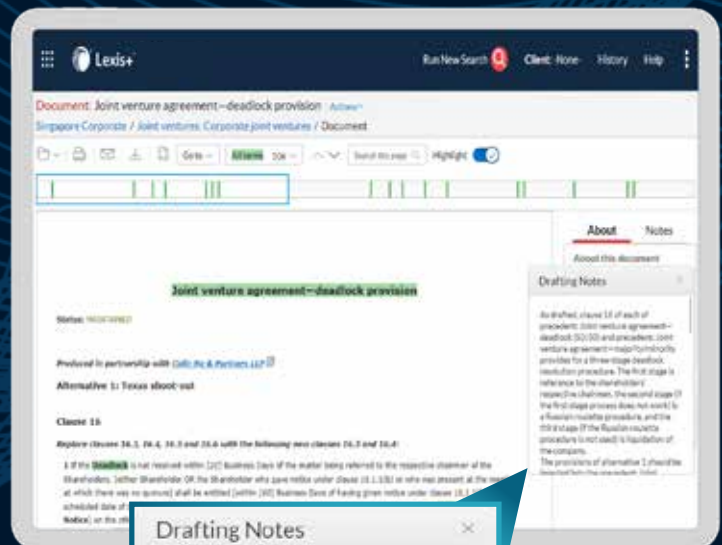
Lexis+
Run New Search
Client: None
History
Help

Document: Joint venture agreement—deadlock provision
Actions
Singapore Corporate / Joint ventures: Corporate joint ventures / Document

Goto
All terms
Search this page
Highlight

About
Notes
About this document

Drafting Notes

Joint venture agreement—deadlock provision

Status: MAINTAINED

Produced in partnership with Collin Ng & Partners LLP

Alternative 1: Texas shoot-out

Clause 16

Replace clauses 16.1, 16.4, 16.5 and 16.6 with the following new clauses 16.5 and 16.6:

1 If the Deadlock is not resolved within [10] Business Days of the matter being referred to the respective chairman of the Shareholders, [either Shareholder OR the Shareholder who gave notice under clause 16.1.1(b) or who was present at the meeting at which there was no quorum] shall be entitled [within [30] Business Days of having given notice under clause 16.1 scheduled date of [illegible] Notice] on the oth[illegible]

As drafted, clause 16 of each of precedents: Joint venture agreement—deadlock (50:50) and precedent: Joint venture agreement—majority/minority provides for a three-stage deadlock resolution procedure. The first stage is reference to the shareholders' respective chairmen, the second stage (if the first stage process does not work) is a Russian roulette procedure, and the third stage (if the Russian roulette procedure is not used) is liquidation of the company.
The provisions of alternative 1 should be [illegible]

Drafting Notes